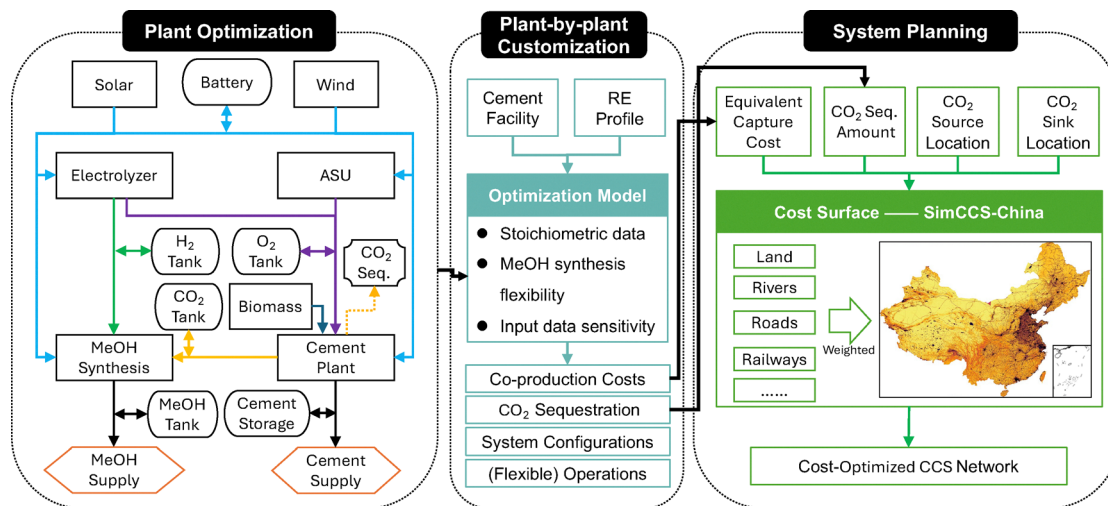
Plant Optimization

Solar
Battery
Wind
Electrolyzer
ASU
$H_2$ Tank
$O_2$ Tank
$CO_2$ Seq.
$CO_2$ Tank
Biomass
MeOH Synthesis
Cement Plant
MeOH Tank
Cement Storage
MeOH Supply
Cement Supply

Plant-by-plant Customization

Cement Facility
RE Profile
Optimization Model
Stoichiometric data
MeOH synthesis flexibility
Input data sensitivity
Co-production Costs
$CO_2$ Sequestration
System Configurations
(Flexible) Operations

System Planning

Equivalent Capture Cost
$CO_2$ Seq. Amount
$CO_2$ Source Location
$CO_2$ Sink Location
Cost Surface —— SimCCS-China
Land
Rivers
Roads
Railways
......
Weighted
Cost-Optimized CCS Network